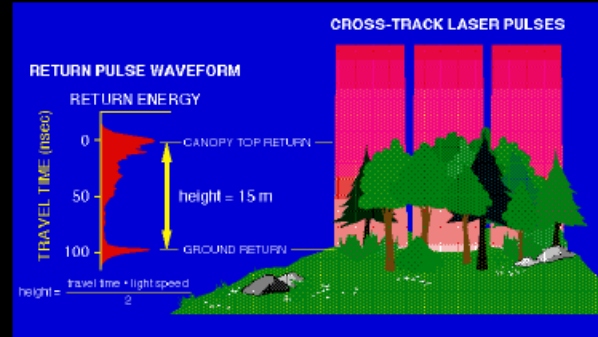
CROSS-TRACK LASER PULSES

RETURN PULSE WAVEFORM

RETURN ENERGY

TRAVEL TIME (nsec)

0

50

100

CANOPY TOP RETURN

height = 15 m

GROUND RETURN

height = $\frac{\text{travel time} \cdot \text{light speed}}{2}$